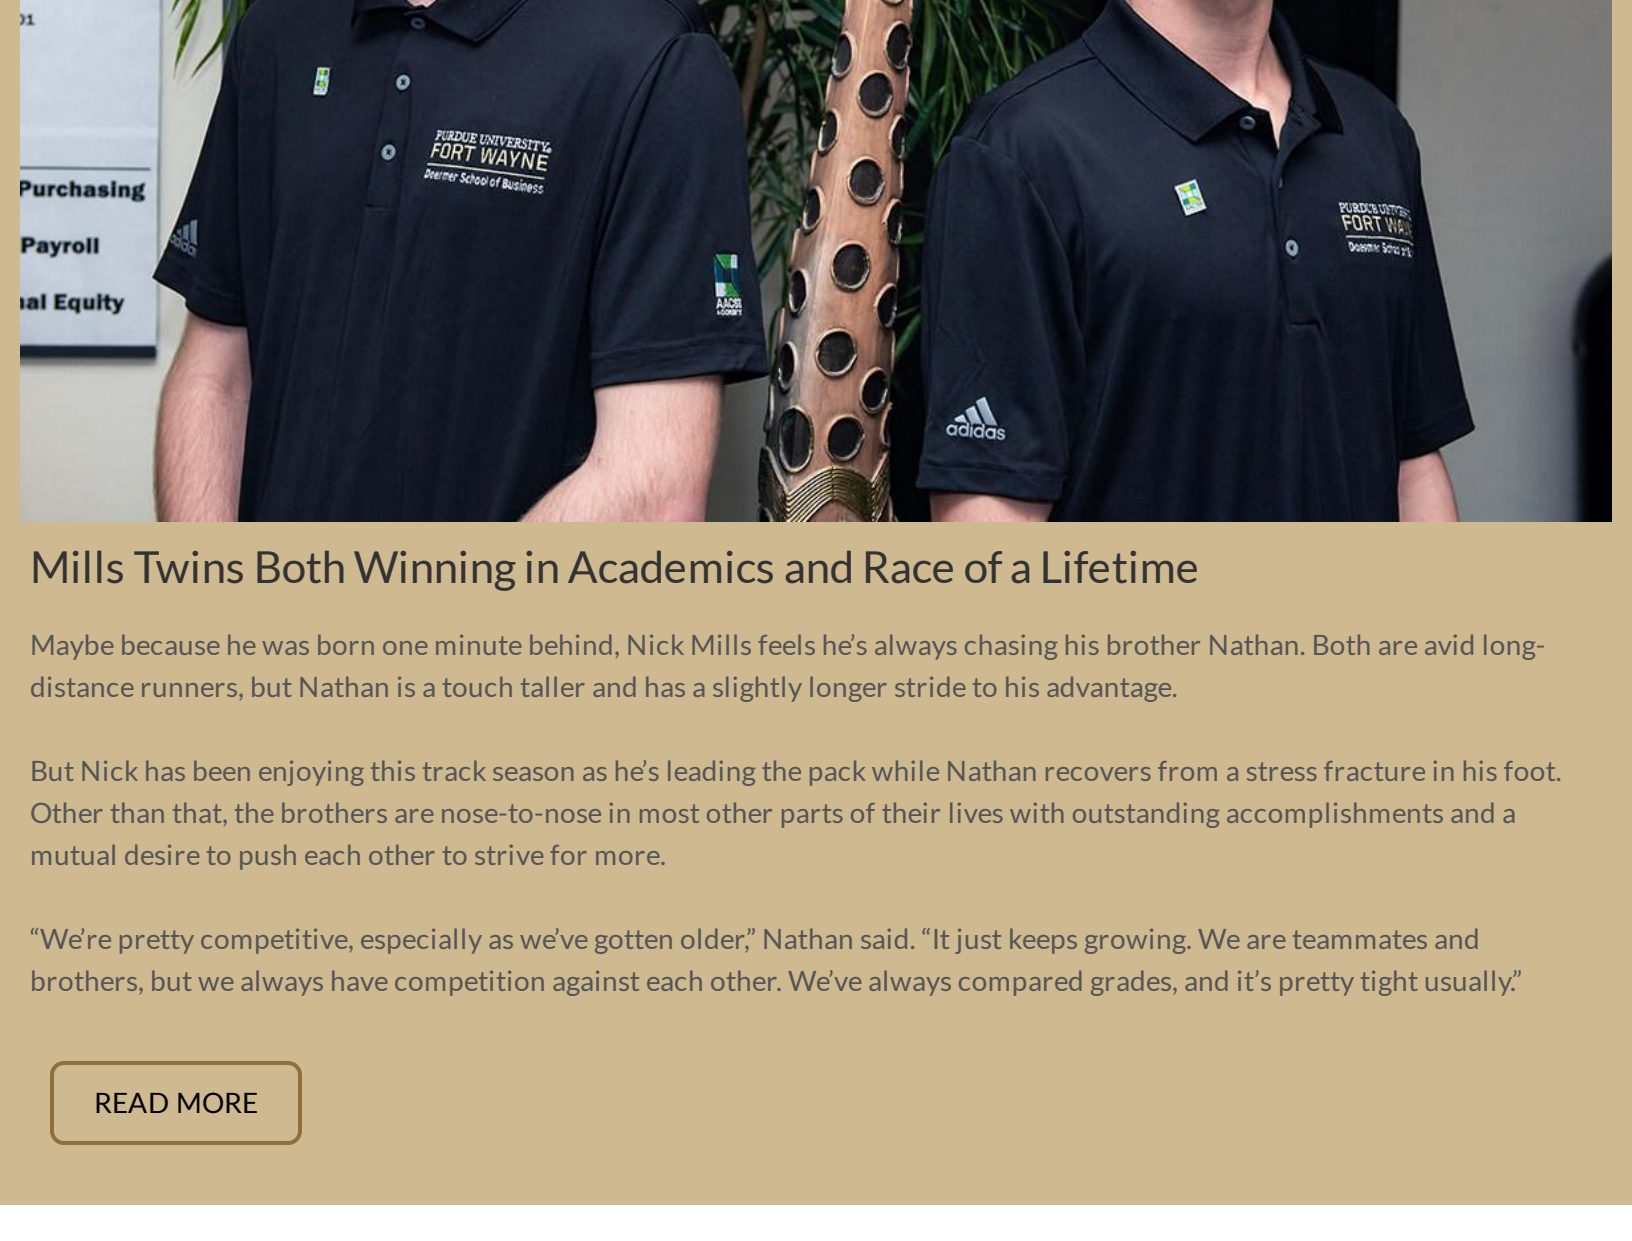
Purchasing
Payroll
ıal Equity

PURDUE UNIVERSITY FORT WAYNE Doermer School of Business

adidas

PURDUE UNIVERSITY FORT WAYNE Doermer School of Business

adidas

Mills Twins Both Winning in Academics and Race of a Lifetime

Maybe because he was born one minute behind, Nick Mills feels he's always chasing his brother Nathan. Both are avid long-distance runners, but Nathan is a touch taller and has a slightly longer stride to his advantage.

But Nick has been enjoying this track season as he's leading the pack while Nathan recovers from a stress fracture in his foot. Other than that, the brothers are nose-to-nose in most other parts of their lives with outstanding accomplishments and a mutual desire to push each other to strive for more.

“We're pretty competitive, especially as we've gotten older,” Nathan said. “It just keeps growing. We are teammates and brothers, but we always have competition against each other. We've always compared grades, and it's pretty tight usually.”

READ MORE